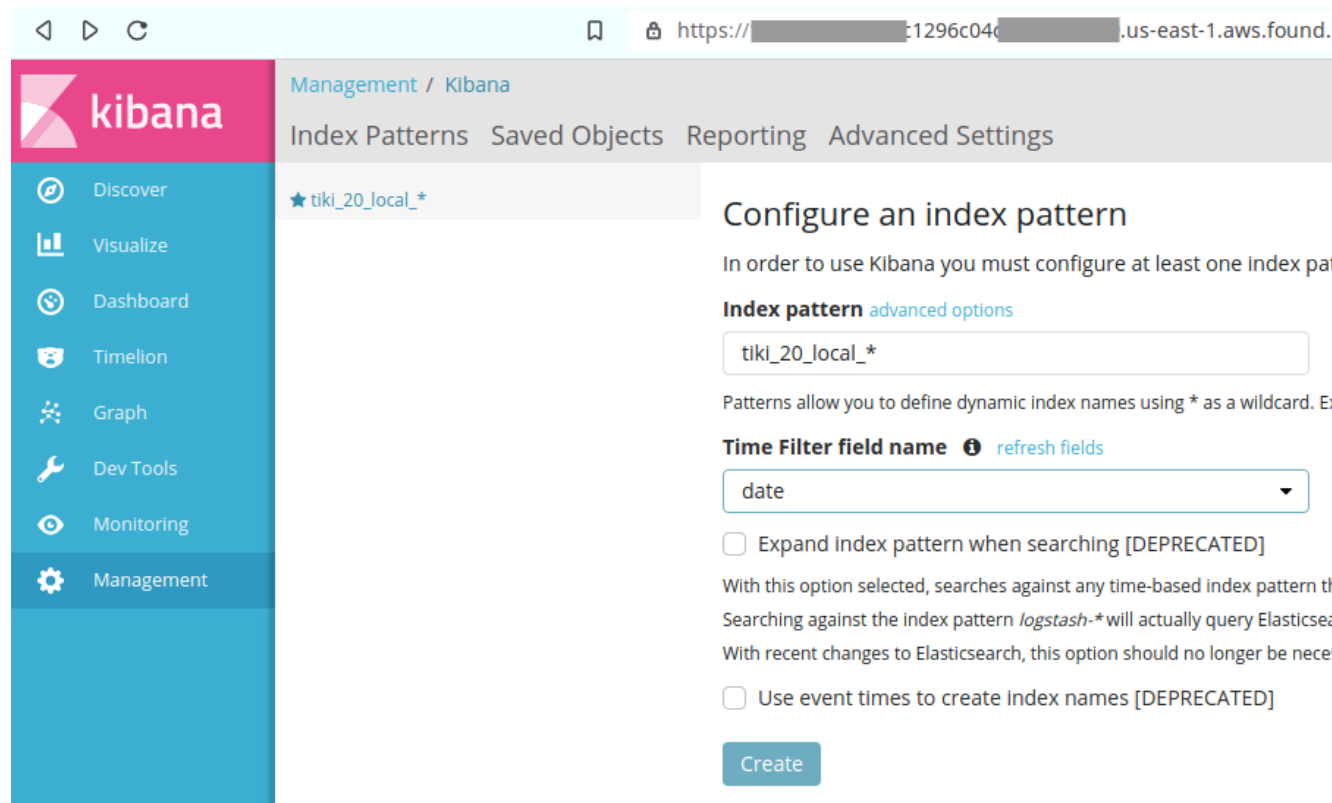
https://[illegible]c1296c04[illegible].us-east-1.aws.found.

kibana

Discover
Visualize
Dashboard
Timelion
Graph
Dev Tools
Monitoring
Management

Management / Kibana

Index Patterns Saved Objects Reporting Advanced Settings

tiki_20_local_*

Configure an index pattern

In order to use Kibana you must configure at least one index pat

Index pattern advanced options

tiki_20_local_*

Patterns allow you to define dynamic index names using * as a wildcard. E

Time Filter field name refresh fields

date

Expand index pattern when searching [DEPRECATED]

With this option selected, searches against any time-based index pattern t
Searching against the index pattern *logstash-** will actually query Elasticsea
With recent changes to Elasticsearch, this option should no longer be nece

Use event times to create index names [DEPRECATED]

Create